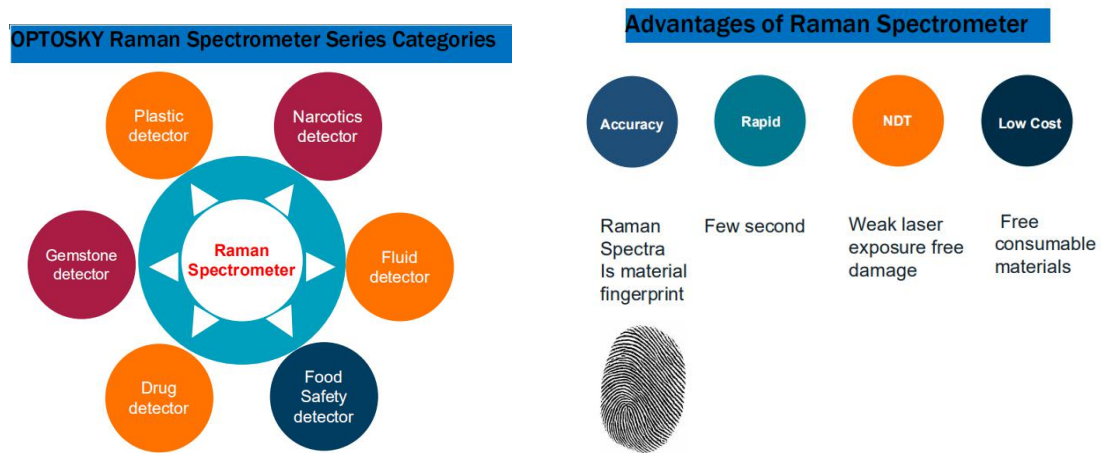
OPTOSKY Raman Spectrometer Series Categories

Plastic detector

Narcotics detector

Raman Spectrometer

Gemstone detector

Fluid detector

Drug detector

Food Safety detector

Advantages of Raman Spectrometer

Accuracy

Rapid

NDT

Low Cost

Raman Spectra Is material fingerprint

Few second

Weak laser exposure free damage

Free consumable materials